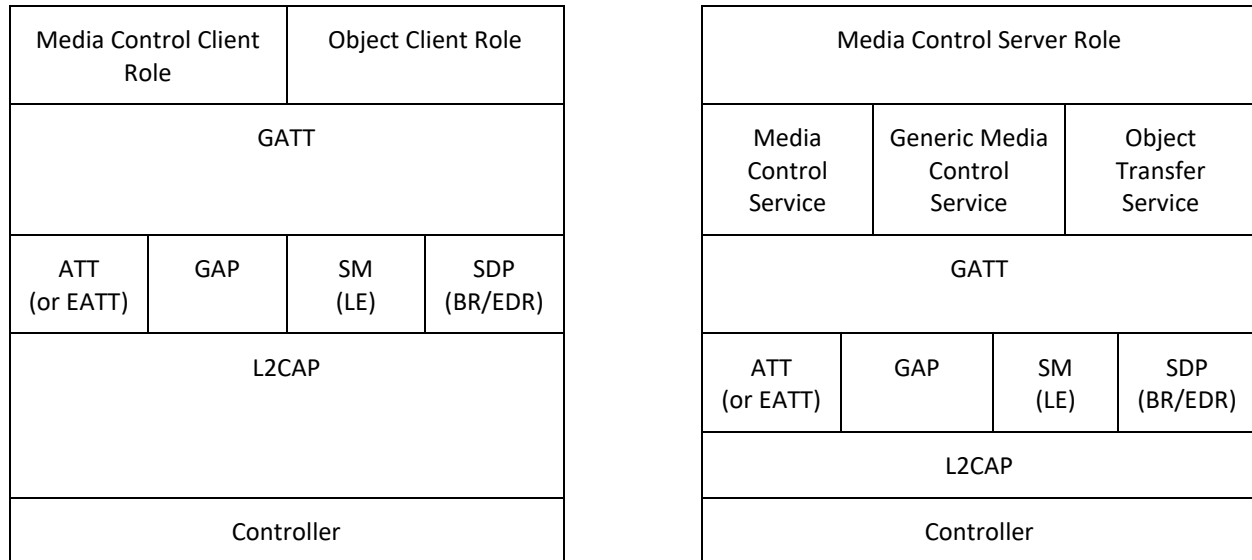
Media Control Client Role

Object Client Role

GATT

ATT (or EATT)

GAP

SM (LE)

SDP (BR/EDR)

L2CAP

Controller

Media Control Server Role

Media Control Service

Generic Media Control Service

Object Transfer Service

GATT

ATT (or EATT)

GAP

SM (LE)

SDP (BR/EDR)

L2CAP

Controller